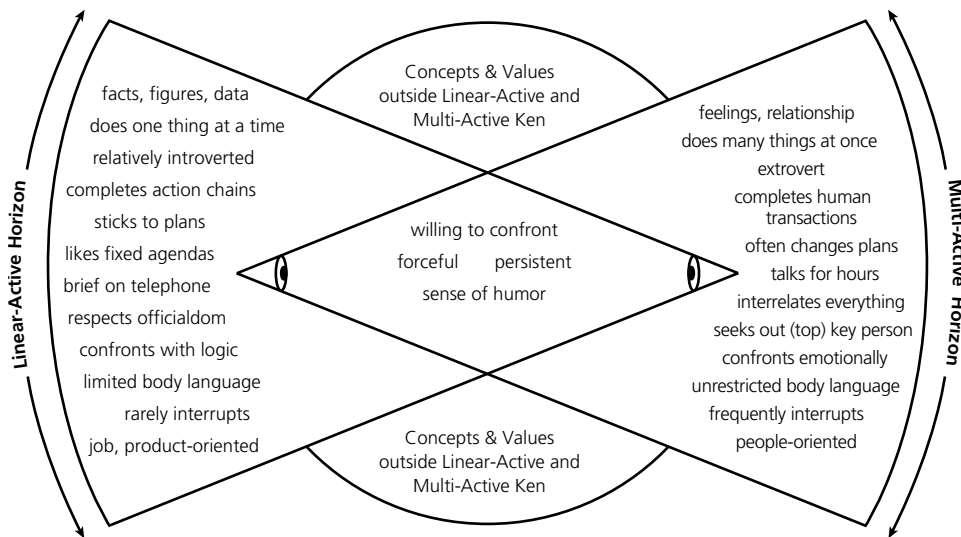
Linear-Active Horizon

facts, figures, data
does one thing at a time
relatively introverted
completes action chains
sticks to plans
likes fixed agendas
brief on telephone
respects officialdom
confronts with logic
limited body language
rarely interrupts
job, product-oriented

Concepts & Values outside Linear-Active and Multi-Active Ken

willing to confront
forceful persistent
sense of humor

Concepts & Values outside Linear-Active and Multi-Active Ken

feelings, relationship
does many things at once
extrovert
completes human transactions
often changes plans
talks for hours
interrelates everything
seeks out (top) key person
confronts emotionally
unrestricted body language
frequently interrupts
people-oriented

Multi-Active Horizon